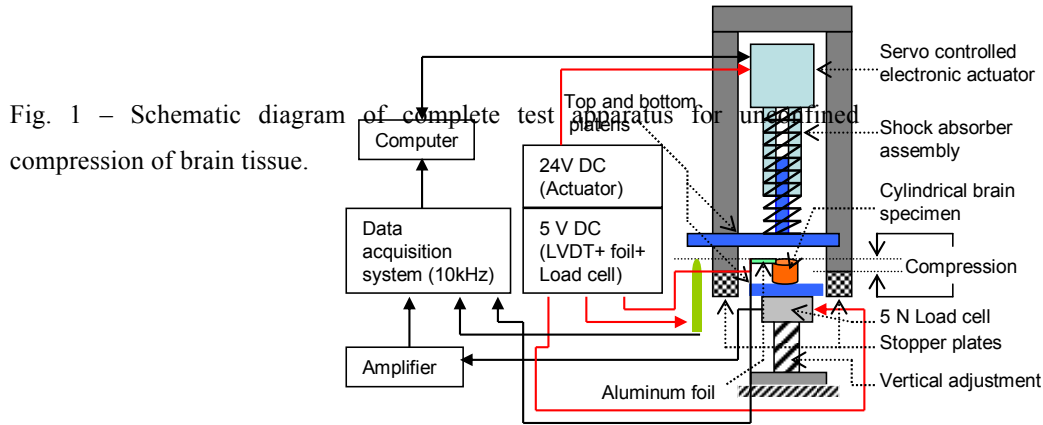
Fig. 1 – Schematic diagram of complete test apparatus for unconfined compression of brain tissue.

Computer

24V DC (Actuator)

5 V DC (LVDT+ foil+ Load cell)

Data acquisition system (10kHz)

Amplifier

Top and bottom platens

Servo controlled electronic actuator

Shock absorber assembly

Cylindrical brain specimen

Compression

5 N Load cell

Stopper plates

Vertical adjustment

Aluminum foil